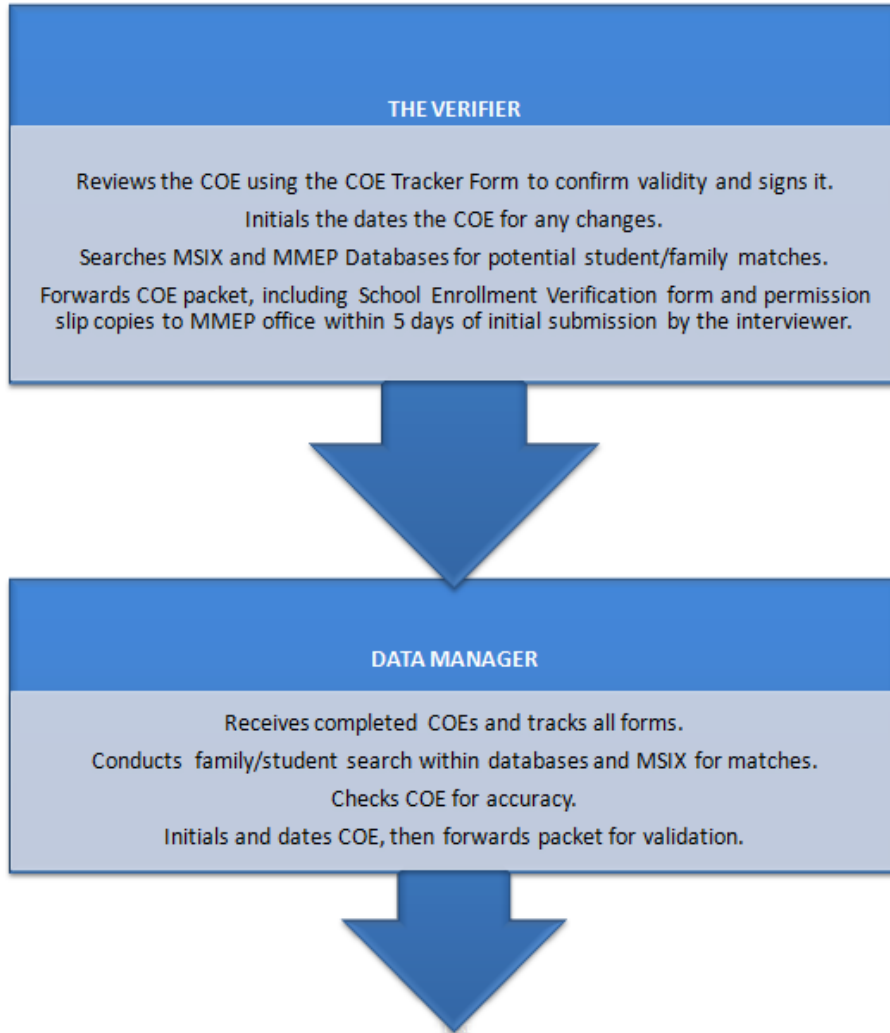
THE VERIFIER

Reviews the COE using the COE Tracker Form to confirm validity and signs it.

Initials the dates the COE for any changes.

Searches MSIX and MMEP Databases for potential student/family matches.

Forwards COE packet, including School Enrollment Verification form and permission slip copies to MMEP office within 5 days of initial submission by the interviewer.

DATA MANAGER

Receives completed COEs and tracks all forms.

Conducts family/student search within databases and MSIX for matches.

Checks COE for accuracy.

Initials and dates COE, then forwards packet for validation.